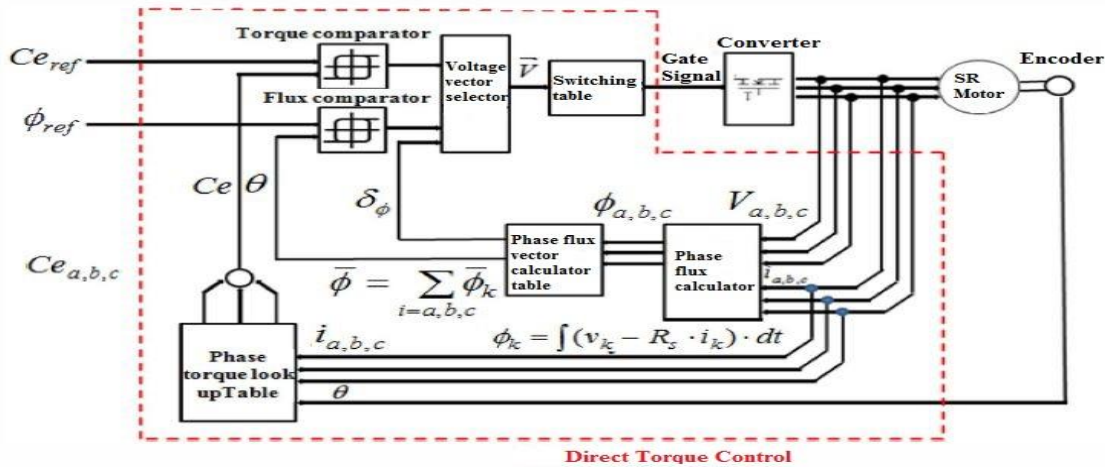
Torque comparator

$Ce_{ref}$

Flux comparator

$\phi_{ref}$

Voltage vector selector

$\overline{V}$

Switching table

Gate Signal

Converter

SR Motor

Encoder

$Ce$ $\theta$

$\delta_{\phi}$

$\phi_{a,b,c}$

$V_{a,b,c}$

$Ce_{a,b,c}$

Phase flux vector calculator table

Phase flux calculator

$\overline{\phi} = \sum_{i=a,b,c} \overline{\phi}_k$

$i_{a,b,c}$

$i_{a,b,c}$

$\phi_k = \int (v_k - R_s \cdot i_k) \cdot dt$

Phase torque look upTable

$\theta$

Direct Torque Control